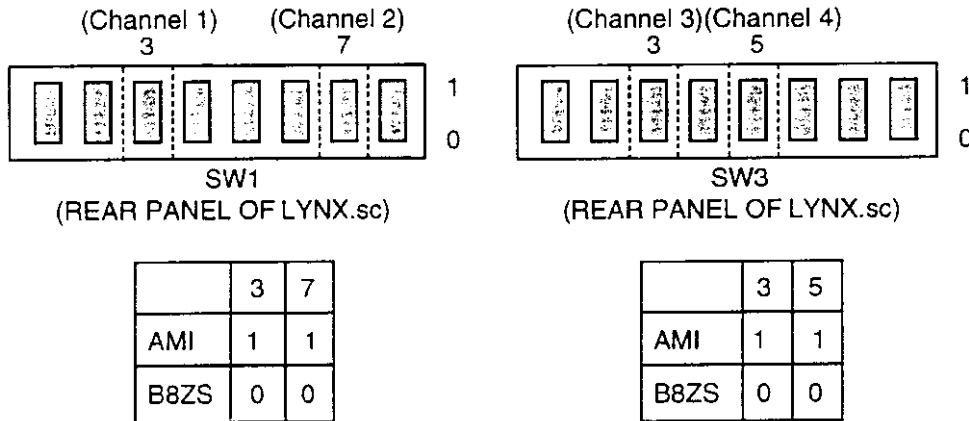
(Channel 1) (Channel 2)
3 7

1
0

SW1
(REAR PANEL OF LYNX.sc)

(Channel 3)(Channel 4)
3 5

1
0

SW3
(REAR PANEL OF LYNX.sc)

| | 3 | 7 |
|---|---|---|
| AMI | 1 | 1 |
| B8ZS | 0 | 0 |

| | 3 | 5 |
|---|---|---|
| AMI | 1 | 1 |
| B8ZS | 0 | 0 |